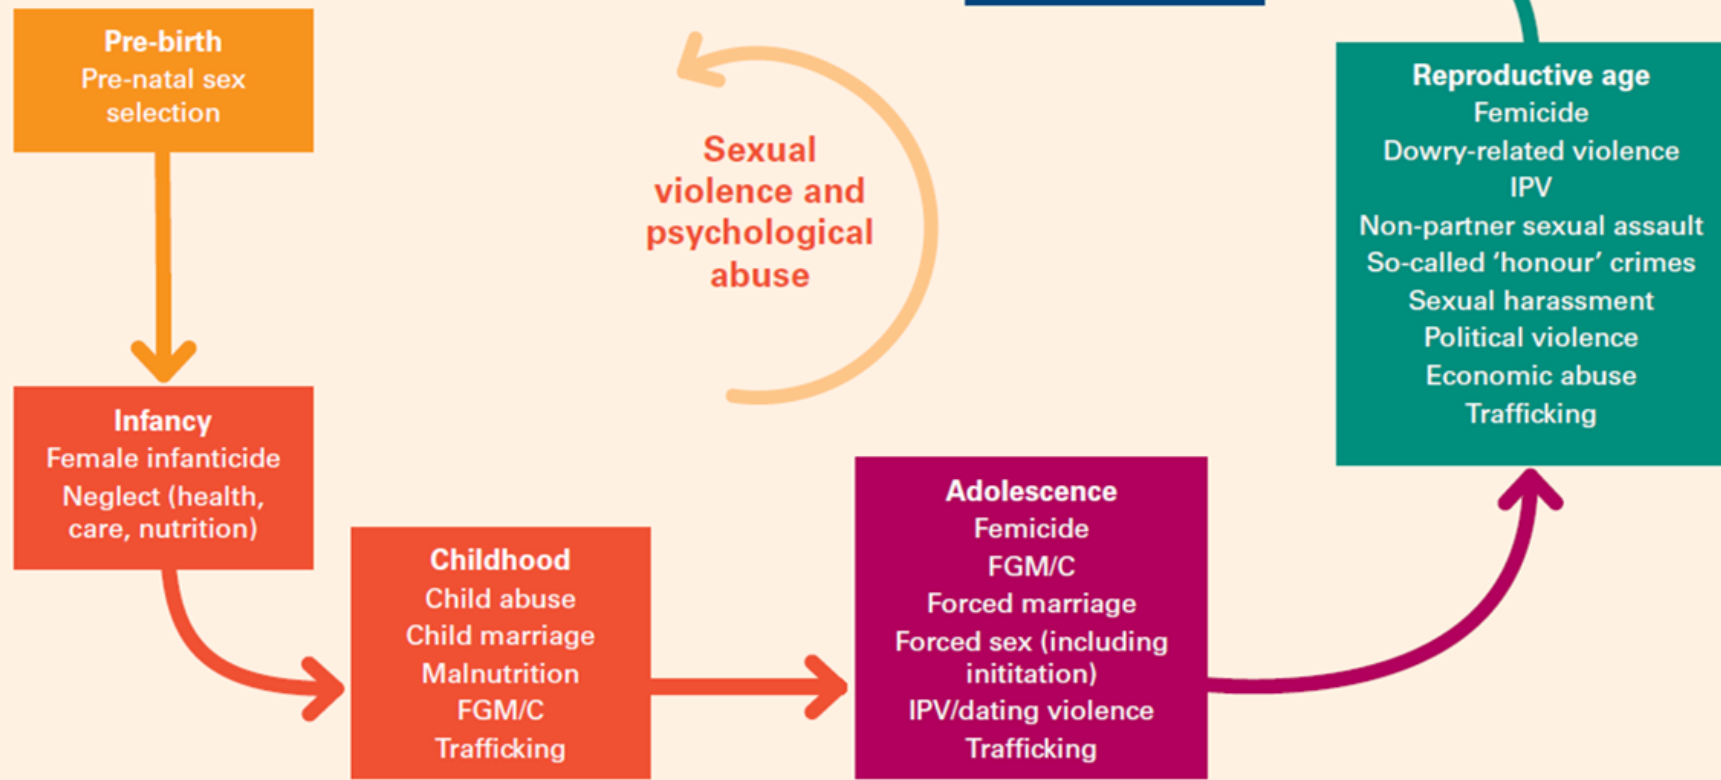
Pre-birth
Pre-natal sex selection

Infancy
Female infanticide
Neglect (health, care, nutrition)

Childhood
Child abuse
Child marriage
Malnutrition
FGM/C
Trafficking

Sexual violence and psychological abuse

Adolescence
Femicide
FGM/C
Forced marriage
Forced sex (including inititation)
IPV/dating violence
Trafficking

Reproductive age
Femicide
Dowry-related violence
IPV
Non-partner sexual assault
So-called ‘honour’ crimes
Sexual harassment
Political violence
Economic abuse
Trafficking